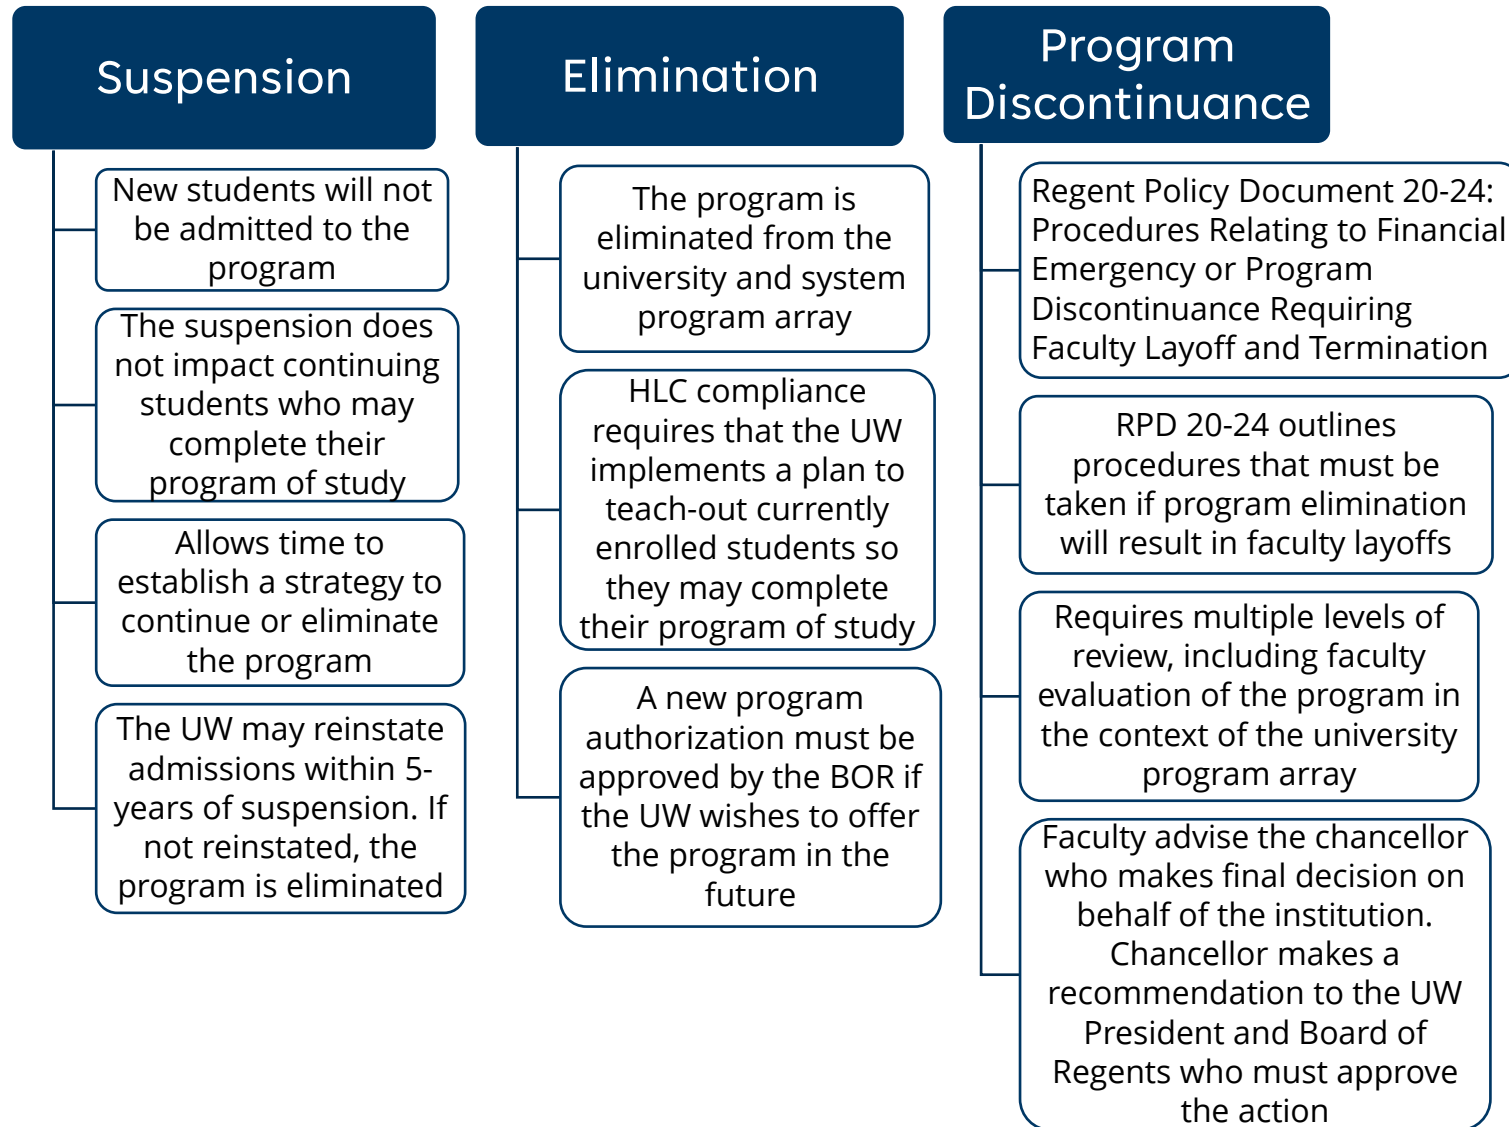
Suspension

New students will not be admitted to the program

The suspension does not impact continuing students who may complete their program of study

Allows time to establish a strategy to continue or eliminate the program

The UW may reinstate admissions within 5-years of suspension. If not reinstated, the program is eliminated

Elimination

The program is eliminated from the university and system program array

HLC compliance requires that the UW implements a plan to teach-out currently enrolled students so they may complete their program of study

A new program authorization must be approved by the BOR if the UW wishes to offer the program in the future

Program Discontinuance

Regent Policy Document 20-24: Procedures Relating to Financial Emergency or Program Discontinuance Requiring Faculty Layoff and Termination

RPD 20-24 outlines procedures that must be taken if program elimination will result in faculty layoffs

Requires multiple levels of review, including faculty evaluation of the program in the context of the university program array

Faculty advise the chancellor who makes final decision on behalf of the institution. Chancellor makes a recommendation to the UW President and Board of Regents who must approve the action